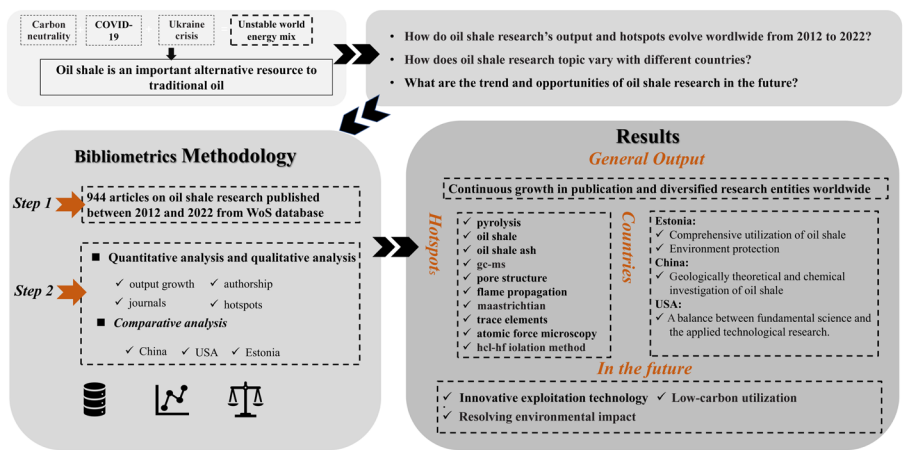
Carbon neutrality

COVID-19

Ukraine crisis

Unstable world energy mix

Oil shale is an important alternative resource to traditional oil

• How do oil shale research's output and hotspots evolve worldwide from 2012 to 2022?

• How does oil shale research topic vary with different countries?

• What are the trend and opportunities of oil shale research in the future?

Bibliometrics Methodology

Step 1

944 articles on oil shale research published between 2012 and 2022 from WoS database

Step 2

■ Quantitative analysis and qualitative analysis

✓ output growth ✓ authorship

✓ journals ✓ hotspots

■ Comparative analysis

✓ China ✓ USA ✓ Estonia

Results

General Output

Continuous growth in publication and diversified research entities worldwide

Hotspots

✓ pyrolysis
✓ oil shale
✓ oil shale ash
✓ gc-ms
✓ pore structure
✓ flame propagation
✓ maastrichtian
✓ trace elements
✓ atomic force microscopy
✓ hcl-hf iolation method

Countries

Estonia:
✓ Comprehensive utilization of oil shale
✓ Environment protection
China:
✓ Geologically theoretical and chemical investigation of oil shale
USA:
✓ A balance between fundamental science and the applied technological research.

In the future

✓ Innovative exploitation technology ✓ Low-carbon utilization
✓ Resolving environmental impact